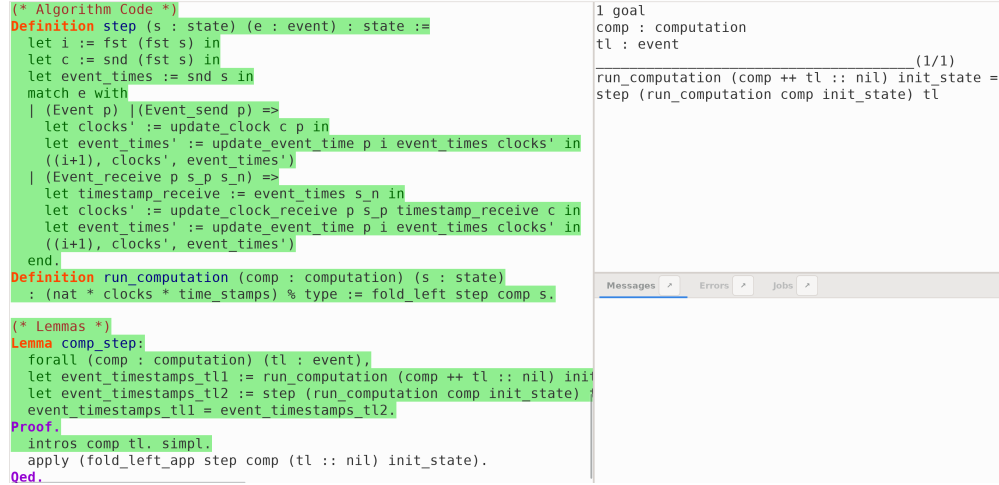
(* Algorithm Code *)
Definition step (s : state) (e : event) : state :=
  let i := fst (fst s) in
  let c := snd (fst s) in
  let event_times := snd s in
  match e with
  | (Event p) |(Event_send p) =>
    let clocks' := update_clock c p in
    let event_times' := update_event_time p i event_times clocks' in
    ((i+1), clocks', event_times')
  | (Event_receive p s_p s_n) =>
    let timestamp_receive := event_times s_n in
    let clocks' := update_clock_receive p s_p timestamp_receive c in
    let event_times' := update_event_time p i event_times clocks' in
    ((i+1), clocks', event_times')
  end.
Definition run_computation (comp : computation) (s : state)
  : (nat * clocks * time_stamps) % type := fold_left step comp s.

(* Lemmas *)
Lemma comp_step:
  forall (comp : computation) (tl : event),
  let event_timestamps_tl1 := run_computation (comp ++ tl :: nil) init
  let event_timestamps_tl2 := step (run_computation comp init_state) t
  event_timestamps_tl1 = event_timestamps_tl2.
Proof.
  intros comp tl. simpl.
  apply (fold_left_app step comp (tl :: nil) init_state).
Qed.

1 goal
comp : computation
tl : event
______________________________________(1/1)
run_computation (comp ++ tl :: nil) init_state =
step (run_computation comp init_state) tl

Messages ↗ Errors ↗ Jobs ↗